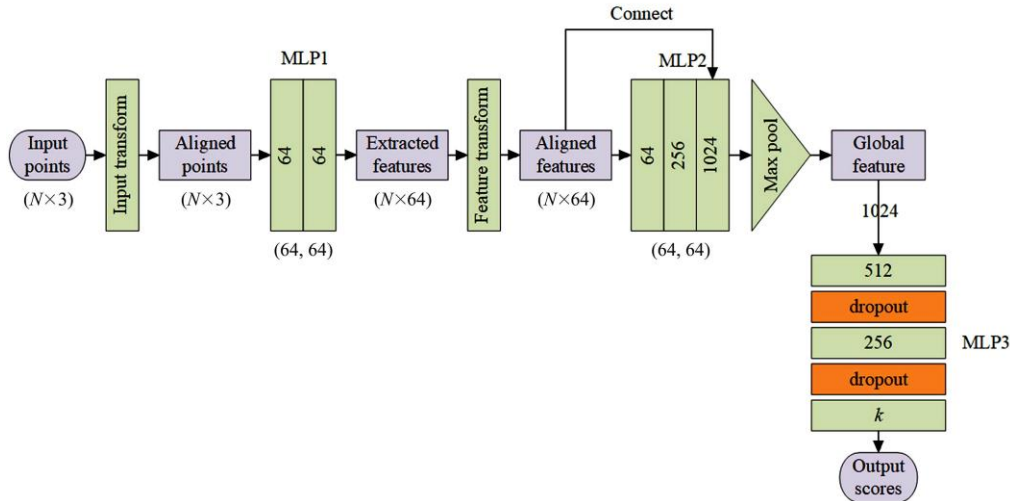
Connect

MLP1

MLP2

Input points
$(N\times3)$

Input transform

Aligned points
$(N\times3)$

64
64
(64, 64)

Extracted features
$(N\times64)$

Feature transform

Aligned features
$(N\times64)$

64
256
1024
(64, 64)

Max pool

Global feature

1024

512
dropout
256
dropout
$k$

MLP3

Output scores